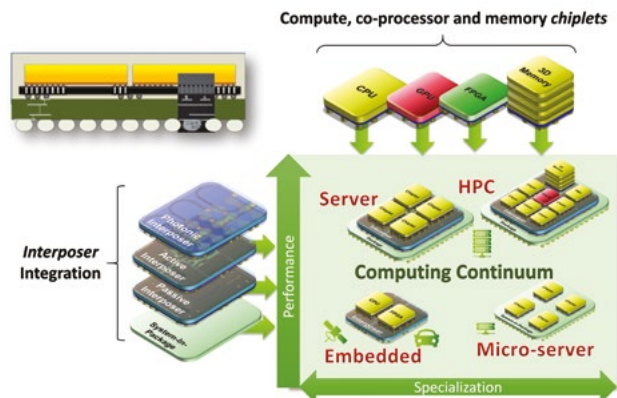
Compute, co-processor and memory *chiplets*

CPU
GPU
FPGA
3D Memory

Photonic Interposer
Active Interposer
Passive Interposer
System-in-Package

*Interposer* Integration

Performance

Server
HPC
Computing Continuum
Embedded
Micro-server

Specialization